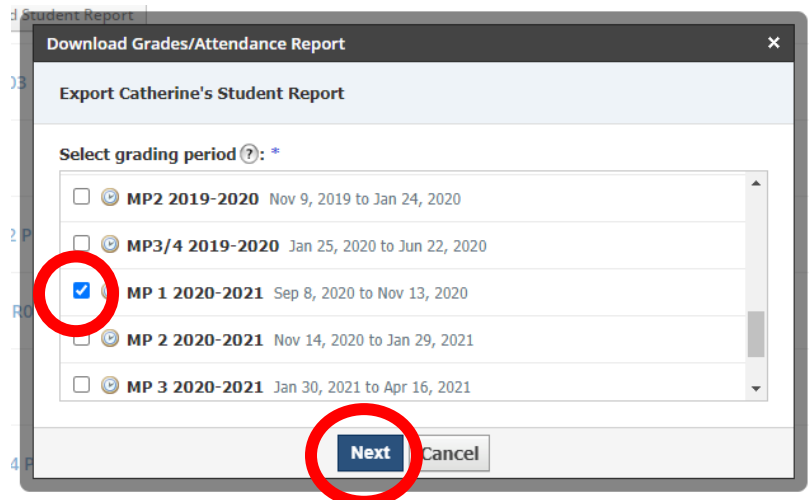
d Student Report

Download Grades/Attendance Report ×

Export Catherine's Student Report

Select grading period ?: *

MP2 2019-2020 Nov 9, 2019 to Jan 24, 2020

MP3/4 2019-2020 Jan 25, 2020 to Jun 22, 2020

MP 1 2020-2021 Sep 8, 2020 to Nov 13, 2020

MP 2 2020-2021 Nov 14, 2020 to Jan 29, 2021

MP 3 2020-2021 Jan 30, 2021 to Apr 16, 2021

Next Cancel